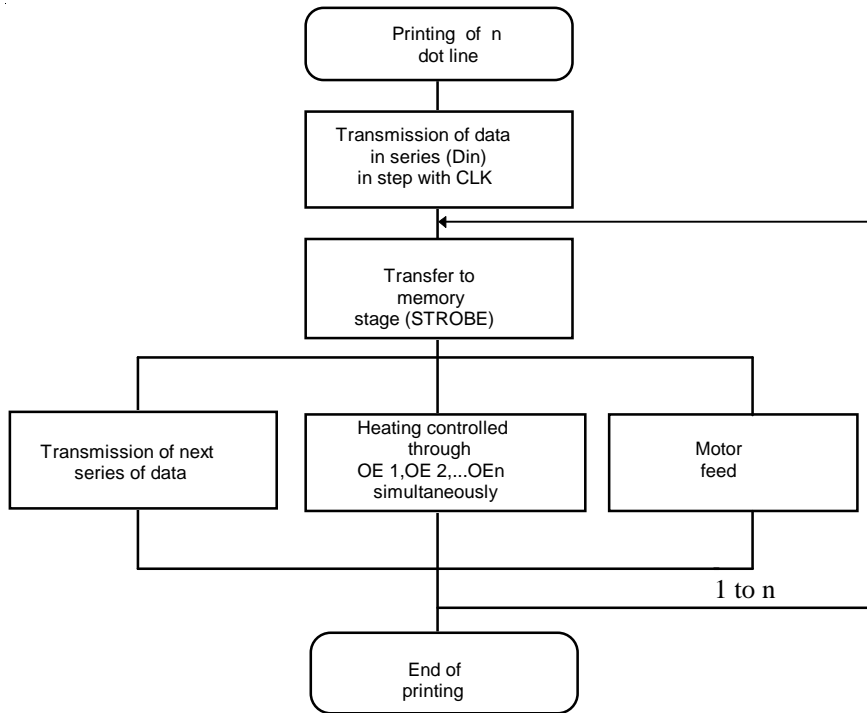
Printing of n dot line

Transmission of data in series (Din) in step with CLK

Transfer to memory stage (STROBE)

Transmission of next series of data

Heating controlled through OE 1,OE 2,...OEn simultaneously

Motor feed

1 to n

End of printing